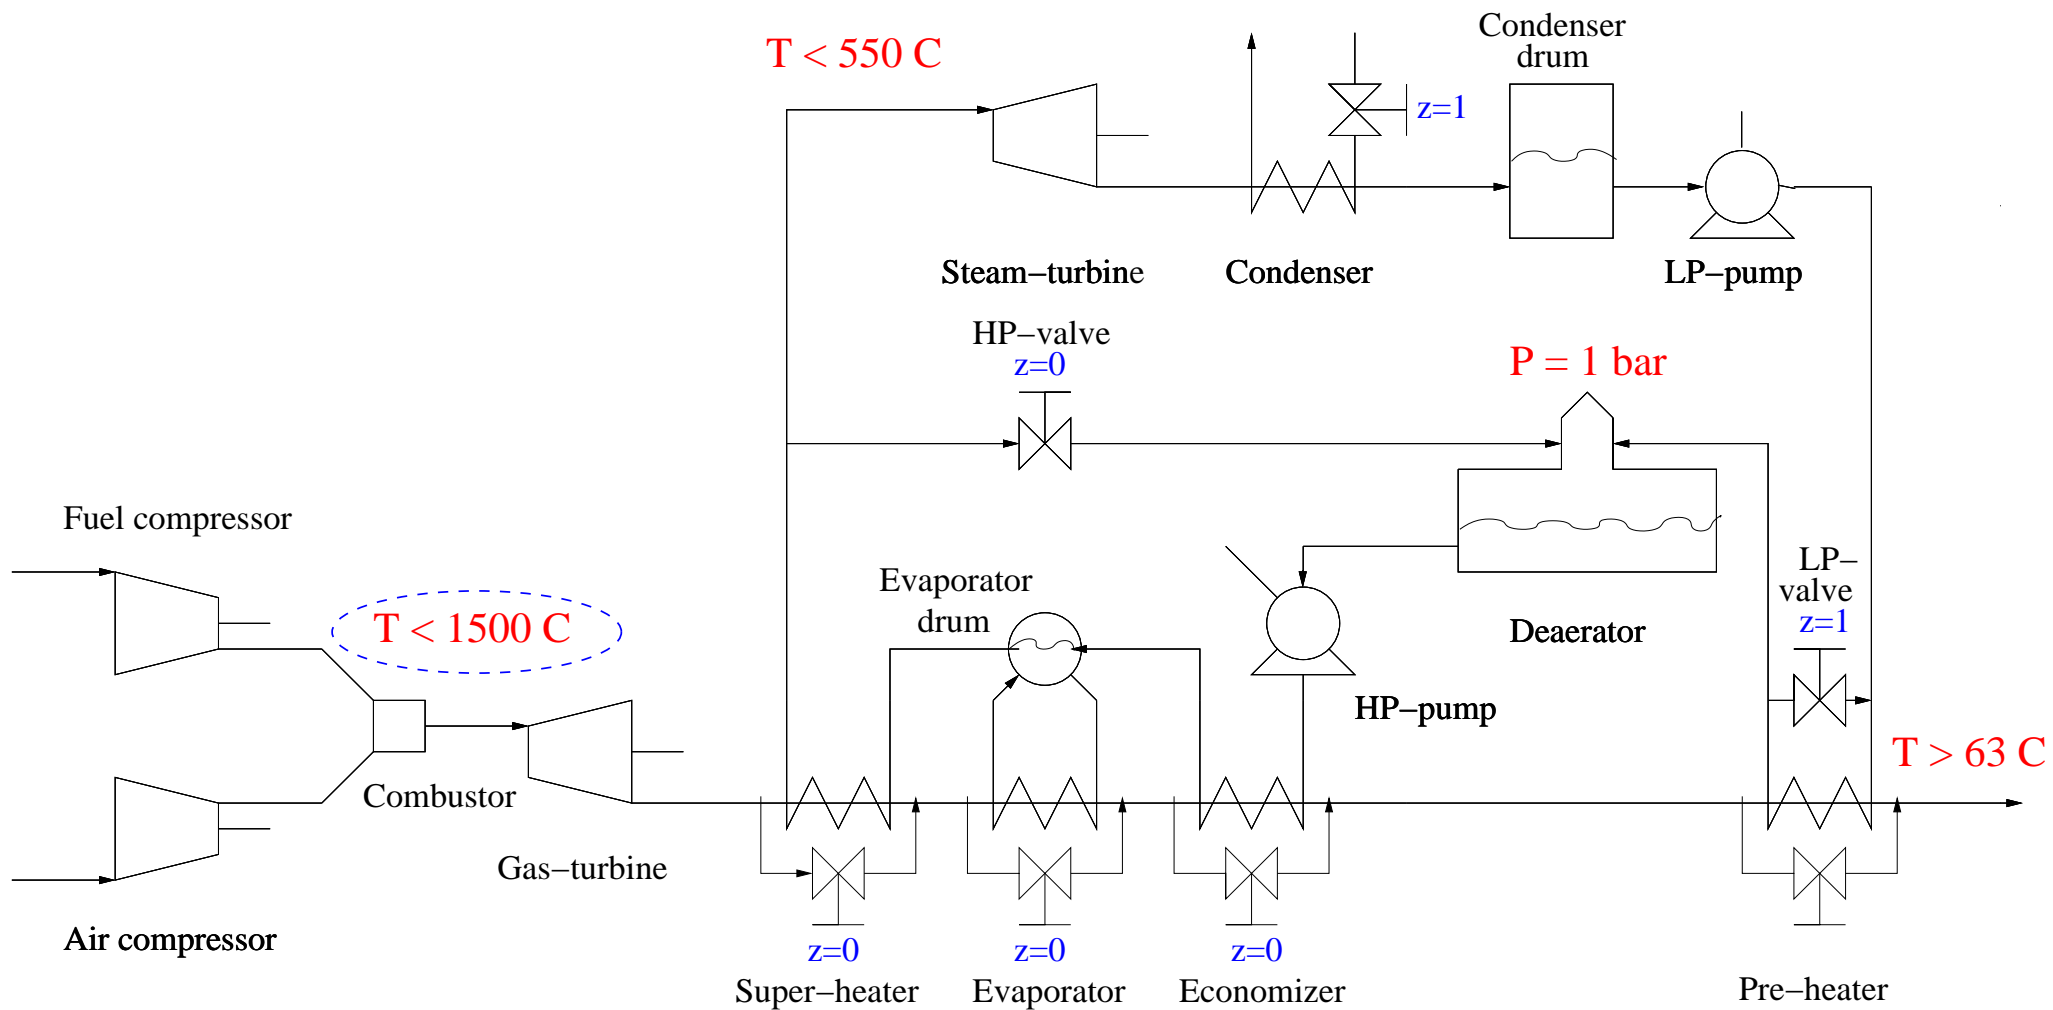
T < 550 C

Condenser drum

z=1

Steam–turbine

Condenser

LP–pump

HP–valve
z=0

P = 1 bar

Fuel compressor

T < 1500 C

Evaporator drum

Deaerator

LP–valve
z=1

HP–pump

T > 63 C

Combustor

Gas–turbine

Air compressor

z=0
Super–heater

z=0
Evaporator

z=0
Economizer

Pre–heater